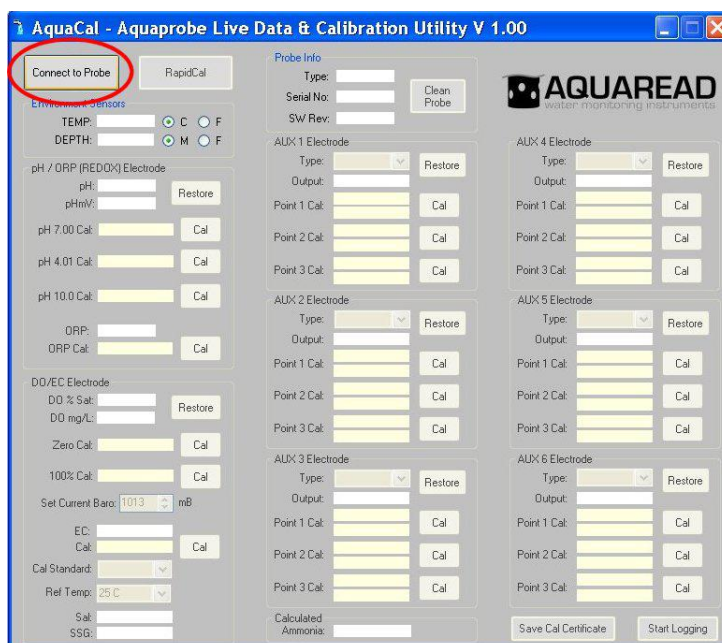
AquaCal - Aquaprobe Live Data & Calibration Utility V 1.00

Connect to Probe
RapidCal

Environment Sensors
TEMP: C F
DEPTH: M F

pH / ORP (REDOX) Electrode
pH:
pHmV:
Restore
pH 7.00 Cal: Cal
pH 4.01 Cal: Cal
pH 10.0 Cal: Cal
ORP:
ORP Cal: Cal

DO/EC Electrode
DO % Sat:
DO mg/L:
Restore
Zero Cal: Cal
100% Cal: Cal
Set Current Baro: 1013 mB
EC:
Cal: Cal
Cal Standard:
Ref Temp: 25 C
Sal:
SSG:

Probe Info
Type:
Serial No:
SW Rev:
Clean Probe

AQUAREAD
water monitoring instruments

AUX 1 Electrode
Type: Restore
Output:
Point 1 Cal: Cal
Point 2 Cal: Cal
Point 3 Cal: Cal

AUX 2 Electrode
Type: Restore
Output:
Point 1 Cal: Cal
Point 2 Cal: Cal
Point 3 Cal: Cal

AUX 3 Electrode
Type: Restore
Output:
Point 1 Cal: Cal
Point 2 Cal: Cal
Point 3 Cal: Cal

Calculated Ammonia:

AUX 4 Electrode
Type: Restore
Output:
Point 1 Cal: Cal
Point 2 Cal: Cal
Point 3 Cal: Cal

AUX 5 Electrode
Type: Restore
Output:
Point 1 Cal: Cal
Point 2 Cal: Cal
Point 3 Cal: Cal

AUX 6 Electrode
Type: Restore
Output:
Point 1 Cal: Cal
Point 2 Cal: Cal
Point 3 Cal: Cal

Save Cal Certificate
Start Logging